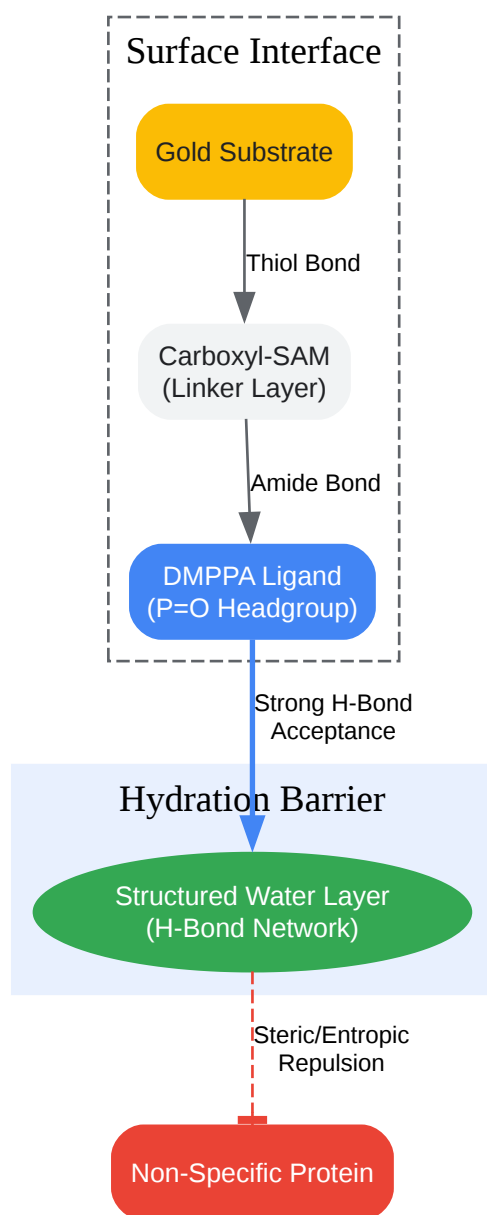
Surface Interface

Gold Substrate

Thiol Bond

Carboxyl-SAM
(Linker Layer)

Amide Bond

DMPPA Ligand
(P=O Headgroup)

Strong H-Bond
Acceptance

Hydration Barrier

Structured Water Layer
(H-Bond Network)

Steric/Entropic
Repulsion

Non-Specific Protein